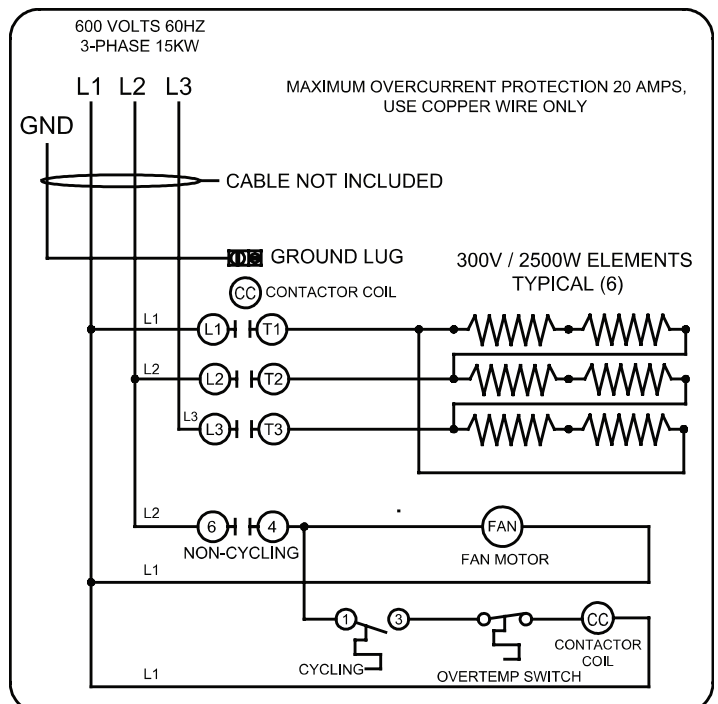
600 VOLTS 60HZ
3-PHASE 15KW

L1 L2 L3

MAXIMUM OVERCURRENT PROTECTION 20 AMPS, USE COPPER WIRE ONLY

GND

CABLE NOT INCLUDED

GROUND LUG

300V / 2500W ELEMENTS TYPICAL (6)

CC CONTACTOR COIL

L1
L1 T1

L2
L2 T2

L3
L3 T3

L2
6 4

FAN

NON-CYCLING

FAN MOTOR

L1

1 3

CC

CONTACTOR COIL

CYCLING

OVERTEMP SWITCH

L1